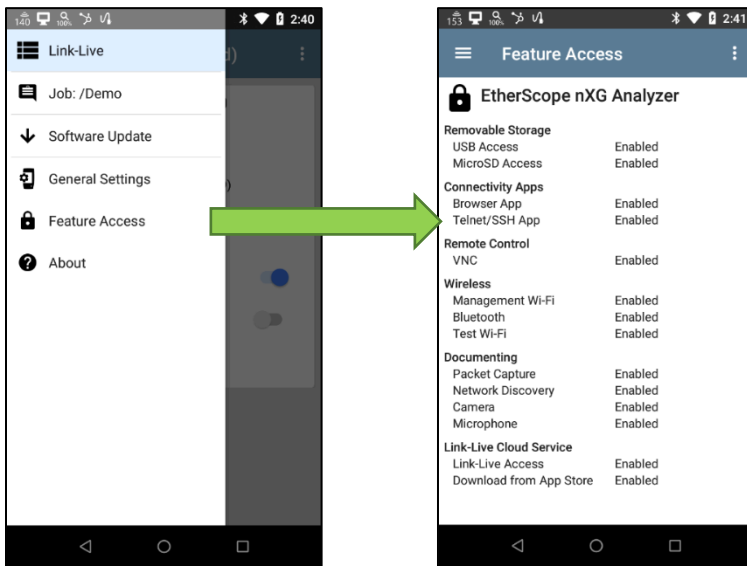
140 100% 2:40

Link-Live

Job: /Demo

Software Update

General Settings

Feature Access

About

153 100% 2:41

Feature Access

EtherScope nXG Analyzer

Removable Storage
USB Access Enabled
MicroSD Access Enabled

Connectivity Apps
Browser App Enabled
Telnet/SSH App Enabled

Remote Control
VNC Enabled

Wireless
Management Wi-Fi Enabled
Bluetooth Enabled
Test Wi-Fi Enabled

Documenting
Packet Capture Enabled
Network Discovery Enabled
Camera Enabled
Microphone Enabled

Link-Live Cloud Service
Link-Live Access Enabled
Download from App Store Enabled